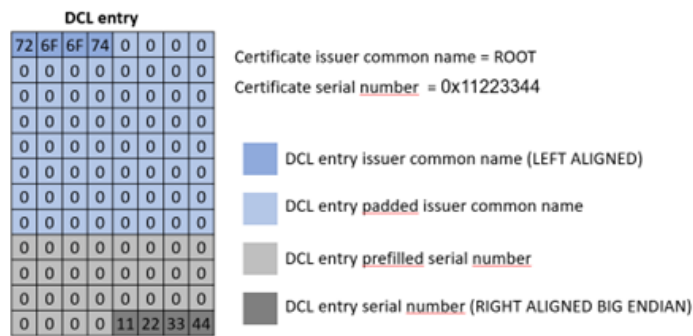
DCL entry

| 72 | 6F | 6F | 74 | 0 | 0 | 0 | 0 |
|---|---|---|---|---|---|---|---|
| 0 | 0 | 0 | 0 | 0 | 0 | 0 | 0 |
| 0 | 0 | 0 | 0 | 0 | 0 | 0 | 0 |
| 0 | 0 | 0 | 0 | 0 | 0 | 0 | 0 |
| 0 | 0 | 0 | 0 | 0 | 0 | 0 | 0 |
| 0 | 0 | 0 | 0 | 0 | 0 | 0 | 0 |
| 0 | 0 | 0 | 0 | 0 | 0 | 0 | 0 |
| 0 | 0 | 0 | 0 | 0 | 0 | 0 | 0 |
| 0 | 0 | 0 | 0 | 0 | 0 | 0 | 0 |
| 0 | 0 | 0 | 0 | 0 | 0 | 0 | 0 |
| 0 | 0 | 0 | 0 | 0 | 0 | 0 | 0 |
| 0 | 0 | 0 | 0 | 11 | 22 | 33 | 44 |

Certificate issuer common name = ROOT
Certificate serial number = 0x11223344

DCL entry issuer common name (LEFT ALIGNED)

DCL entry padded issuer common name

DCL entry prefilled serial number

DCL entry serial number (RIGHT ALIGNED BIG ENDIAN)